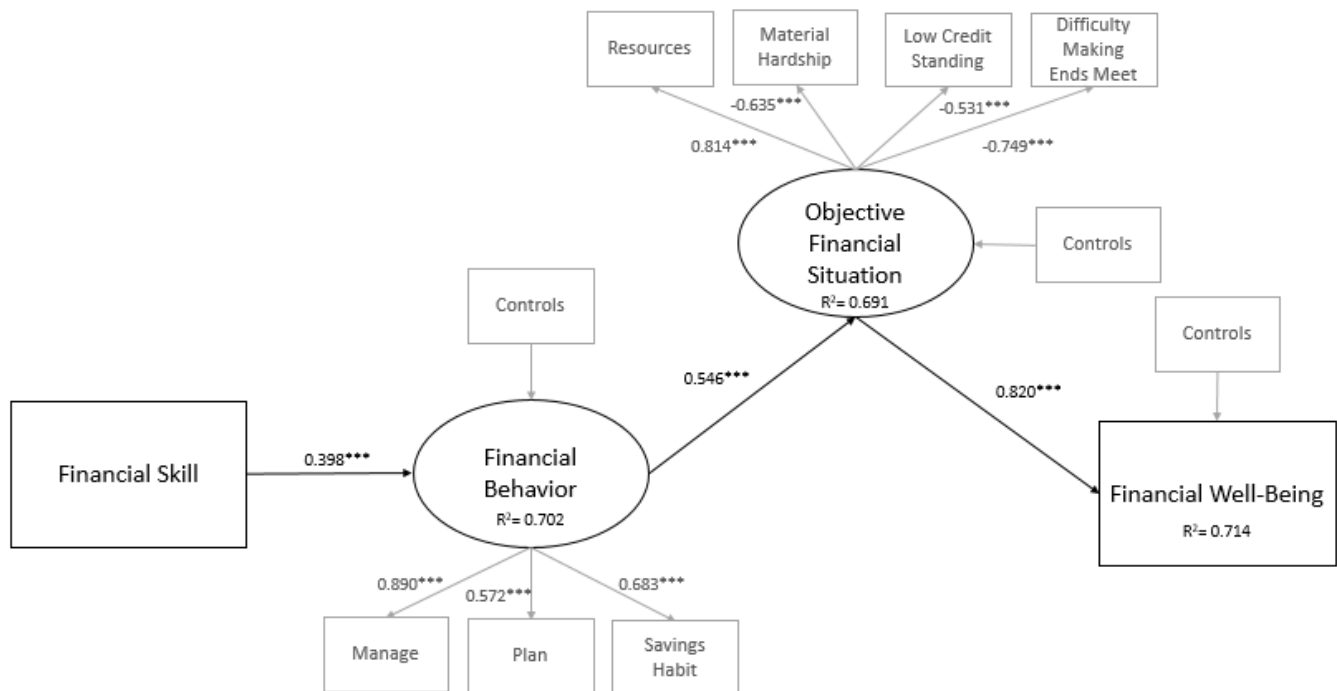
Resources

Material Hardship

Low Credit Standing

Difficulty Making Ends Meet

-0.635***

-0.531***

0.814***

-0.749***

Objective Financial Situation
$R^2$= 0.691

Controls

Controls

Controls

0.546***

0.820***

Financial Skill

0.398***

Financial Behavior
$R^2$= 0.702

Financial Well-Being
$R^2$= 0.714

0.890***

0.572***

0.683***

Manage

Plan

Savings Habit